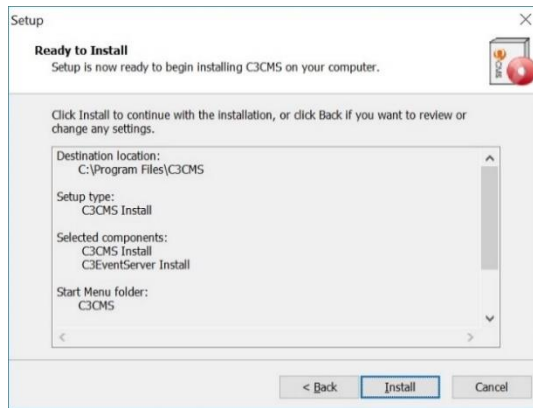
Setup

Ready to Install
Setup is now ready to begin installing C3CMS on your computer.

Click Install to continue with the installation, or click Back if you want to review or change any settings.

Destination location:
C:\Program Files\C3CMS

Setup type:
C3CMS Install

Selected components:
C3CMS Install
C3EventServer Install

Start Menu folder:
C3CMS

< Back
Install
Cancel